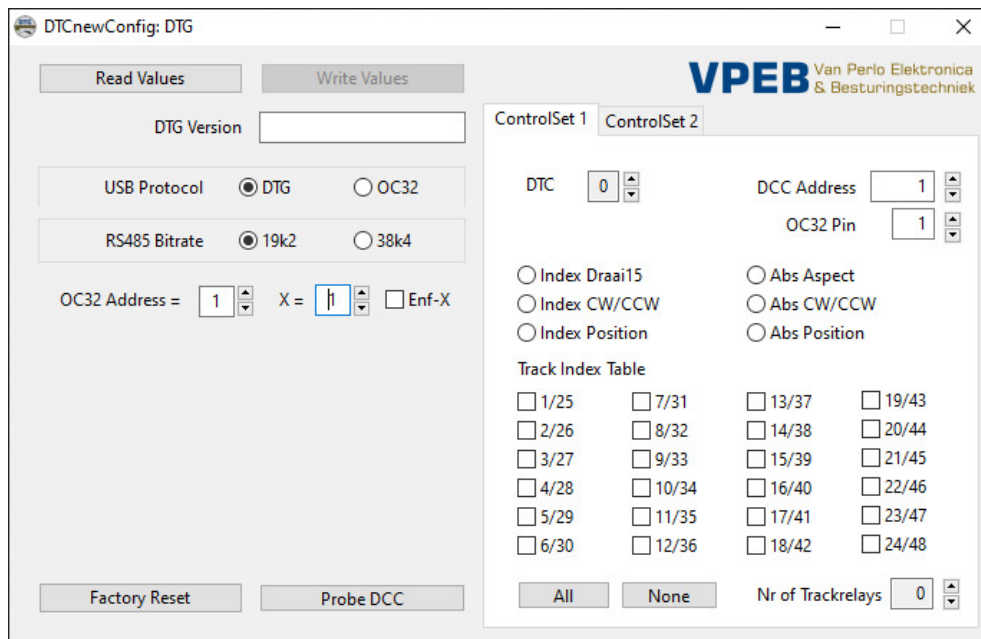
DTCnewConfig: DTG

Read Values
Write Values

VPEB Van Perlo Elektronica & Besturingstechniek

DTG Version

USB Protocol
DTG
OC32

RS485 Bitrate
19k2
38k4

OC32 Address = 1
X = 1
Enf-X

ControlSet 1
ControlSet 2

DTC 0
DCC Address 1
OC32 Pin 1

Index Draai15
Abs Aspect
Index CW/CCW
Abs CW/CCW
Index Position
Abs Position

Track Index Table

| | | | |
|---|---|---|---|
| 1/25 | 7/31 | 13/37 | 19/43 |
| 2/26 | 8/32 | 14/38 | 20/44 |
| 3/27 | 9/33 | 15/39 | 21/45 |
| 4/28 | 10/34 | 16/40 | 22/46 |
| 5/29 | 11/35 | 17/41 | 23/47 |
| 6/30 | 12/36 | 18/42 | 24/48 |

All
None
Nr of Trackrelays 0

Factory Reset
Probe DCC